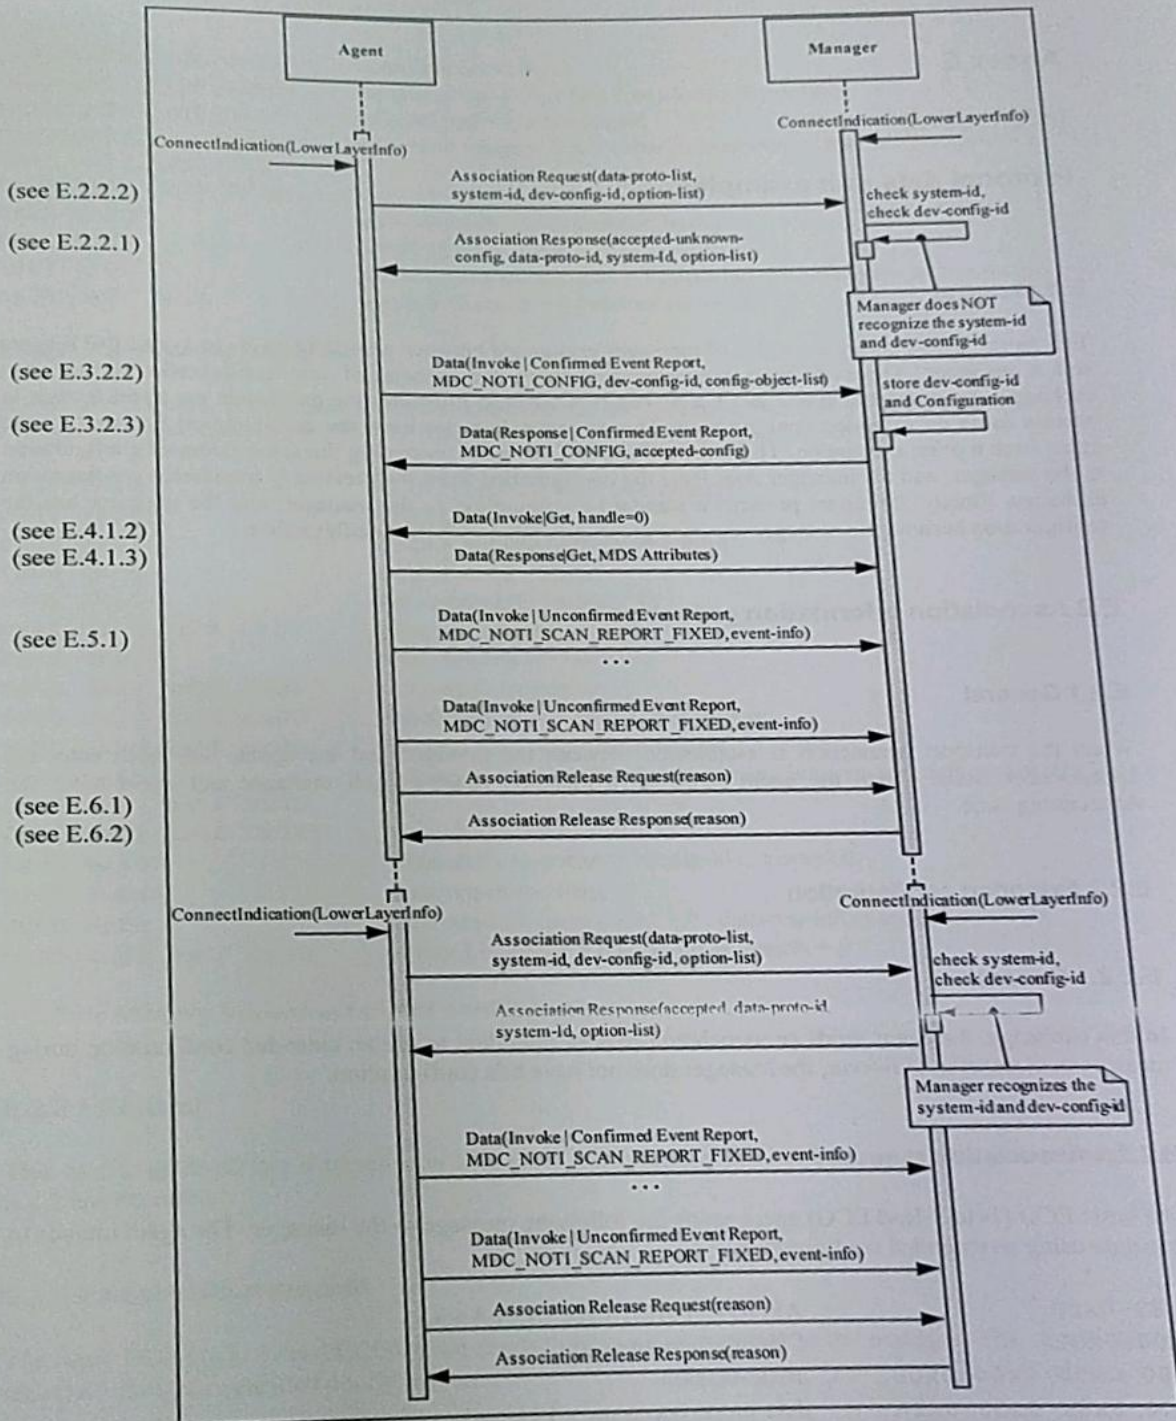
Agent

Manager

ConnectIndication(LowerLayerInfo)

ConnectIndication(LowerLayerInfo)

(see E.2.2.2)

Association Request(data-proto-list, system-id, dev-config-id, option-list)

check system-id, check dev-config-id

(see E.2.2.1)

Association Response(accepted-unknown-config, data-proto-id, system-Id, option-list)

Manager does NOT recognize the system-id and dev-config-id

(see E.3.2.2)

Data(Invoke | Confirmed Event Report, MDC_NOTI_CONFIG, dev-config-id, config-object-list)

store dev-config-id and Configuration

(see E.3.2.3)

Data(Response | Confirmed Event Report, MDC_NOTI_CONFIG, accepted-config)

(see E.4.1.2)

Data(Invoke|Get, handle=0)

(see E.4.1.3)

Data(Response|Get, MDS Attributes)

(see E.5.1)

Data(Invoke | Unconfirmed Event Report, MDC_NOTI_SCAN_REPORT_FIXED, event-info)

...

Data(Invoke | Unconfirmed Event Report, MDC_NOTI_SCAN_REPORT_FIXED, event-info)

Association Release Request(reason)

(see E.6.1)

(see E.6.2)

Association Release Response(reason)

ConnectIndication(LowerLayerInfo)

ConnectIndication(LowerLayerInfo)

Association Request(data-proto-list, system-id, dev-config-id, option-list)

check system-id, check dev-config-id

Association Response(accepted, data-proto-id, system-Id, option-list)

Manager recognizes the system-id and dev-config-id

Data(Invoke | Confirmed Event Report, MDC_NOTI_SCAN_REPORT_FIXED, event-info)

...

Data(Invoke | Unconfirmed Event Report, MDC_NOTI_SCAN_REPORT_FIXED, event-info)

Association Release Request(reason)

Association Release Response(reason)